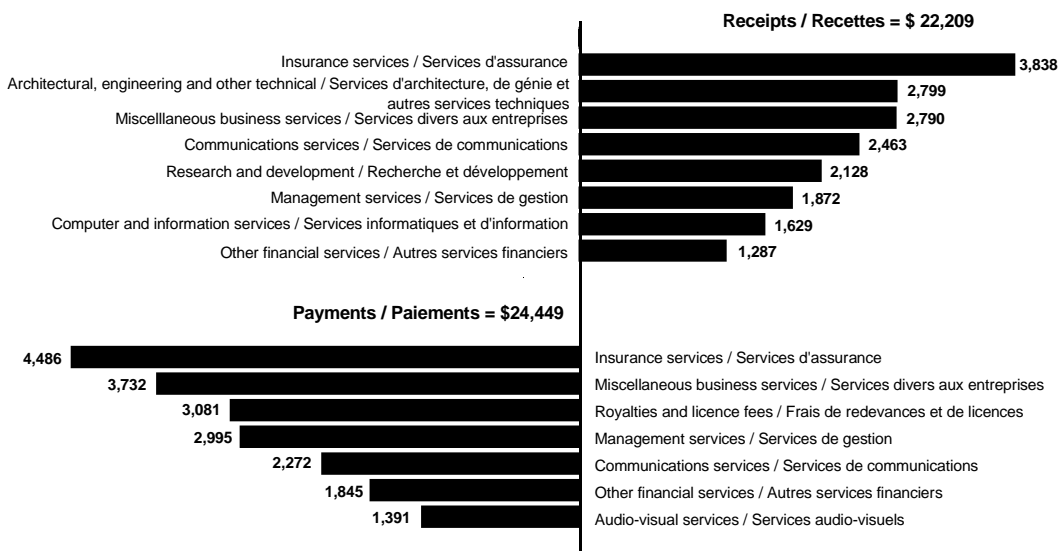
Receipts / Recettes = $ 22,209

Insurance services / Services d'assurance 3,838

Architectural, engineering and other technical / Services d'architecture, de génie et autres services techniques 2,799

Miscelllaneous business services / Services divers aux entreprises 2,790

Communications services / Services de communications 2,463

Research and development / Recherche et développement 2,128

Management services / Services de gestion 1,872

Computer and information services / Services informatiques et d'information 1,629

Other financial services / Autres services financiers 1,287

Payments / Paiements = $24,449

4,486 Insurance services / Services d'assurance

3,732 Miscellaneous business services / Services divers aux entreprises

3,081 Royalties and licence fees / Frais de redevances et de licences

2,995 Management services / Services de gestion

2,272 Communications services / Services de communications

1,845 Other financial services / Autres services financiers

1,391 Audio-visual services / Services audio-visuels